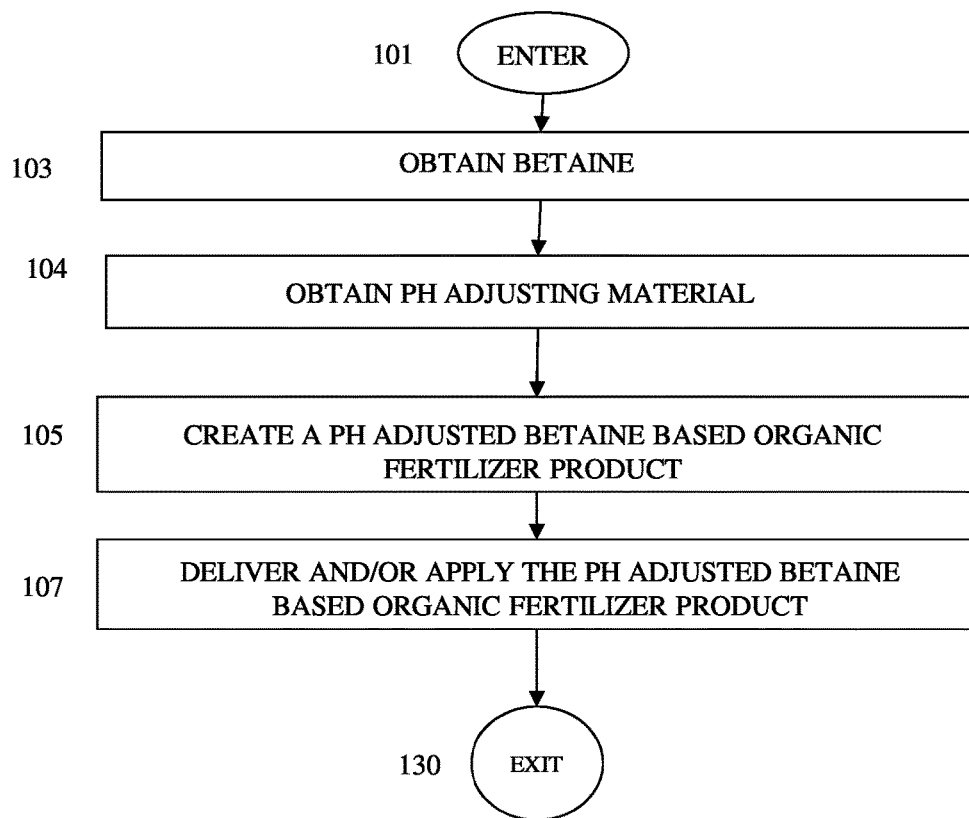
101 ENTER

103 OBTAIN BETAINE

104 OBTAIN PH ADJUSTING MATERIAL

105 CREATE A PH ADJUSTED BETAINE BASED ORGANIC FERTILIZER PRODUCT

107 DELIVER AND/OR APPLY THE PH ADJUSTED BETAINE BASED ORGANIC FERTILIZER PRODUCT

130 EXIT